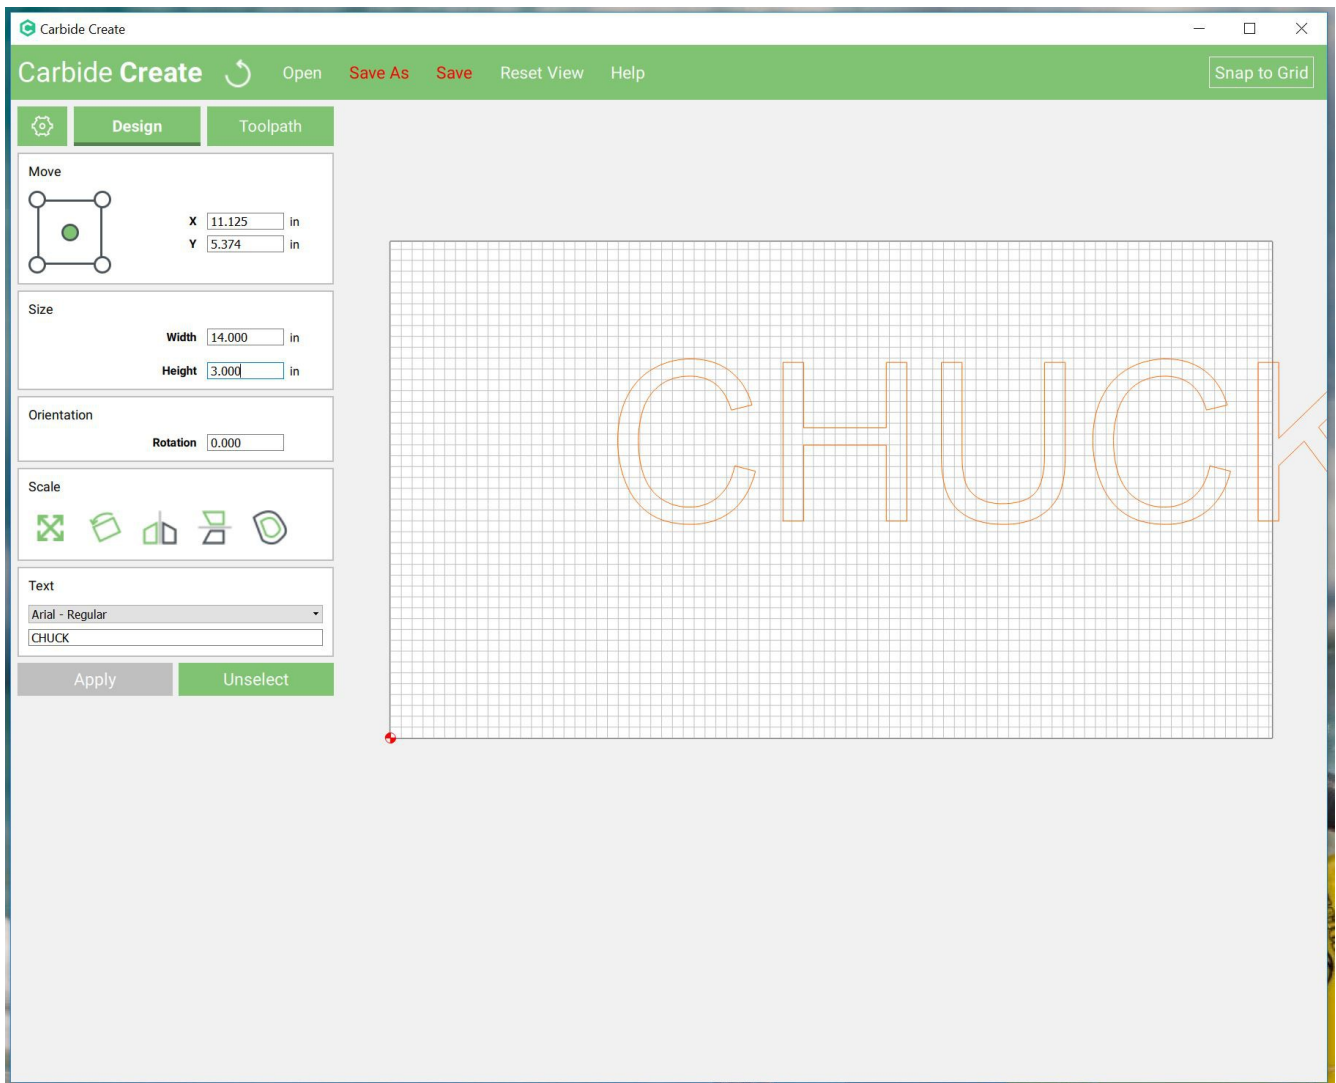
Carbide Create

Carbide Create Open Save As Save Reset View Help

Snap to Grid

Design Toolpath

Move

X 11.125 in
Y 5.374 in

Size

Width 14.000 in
Height 3.000 in

Orientation

Rotation 0.000

Scale

Text

Arial - Regular

CHUCK

Apply Unselect

CHUCK